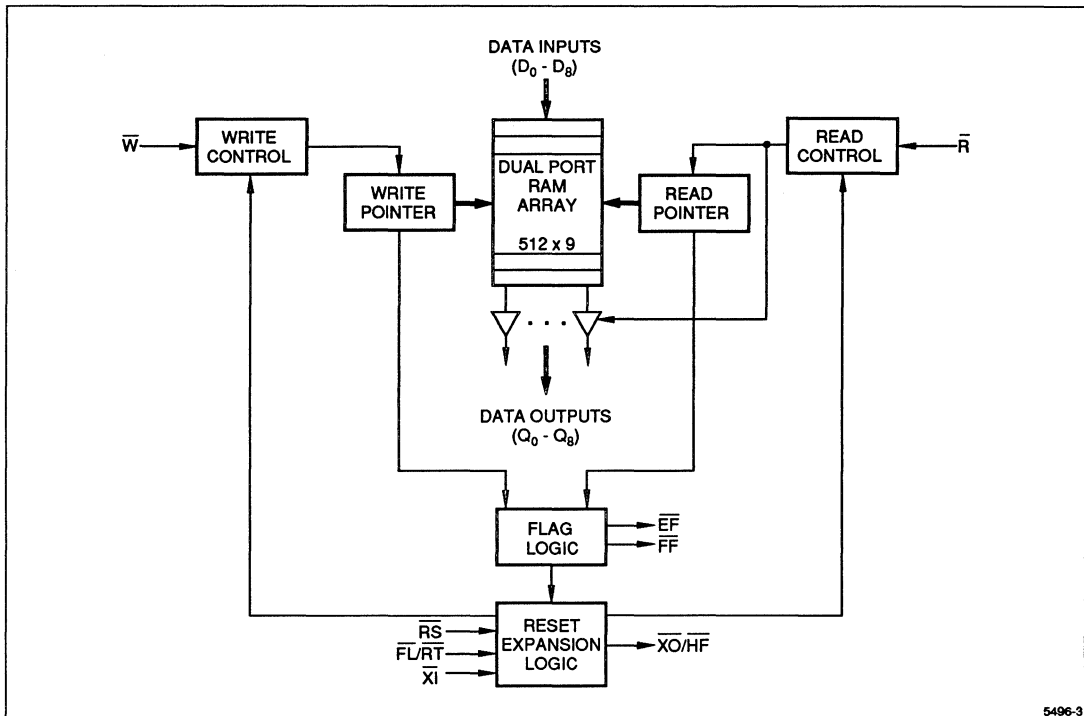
DATA INPUTS
($D_0$ - $D_8$)

$\overline{W}$

WRITE CONTROL

WRITE POINTER

DUAL PORT RAM ARRAY

512 x 9

READ POINTER

READ CONTROL

$\overline{R}$

DATA OUTPUTS
($Q_0$ - $Q_8$)

FLAG LOGIC

$\overline{EF}$

$\overline{FF}$

$\overline{RS}$

$\overline{FL}/\overline{RT}$

$\overline{XI}$

RESET EXPANSION LOGIC

$\overline{XO}/\overline{HF}$

5496-3